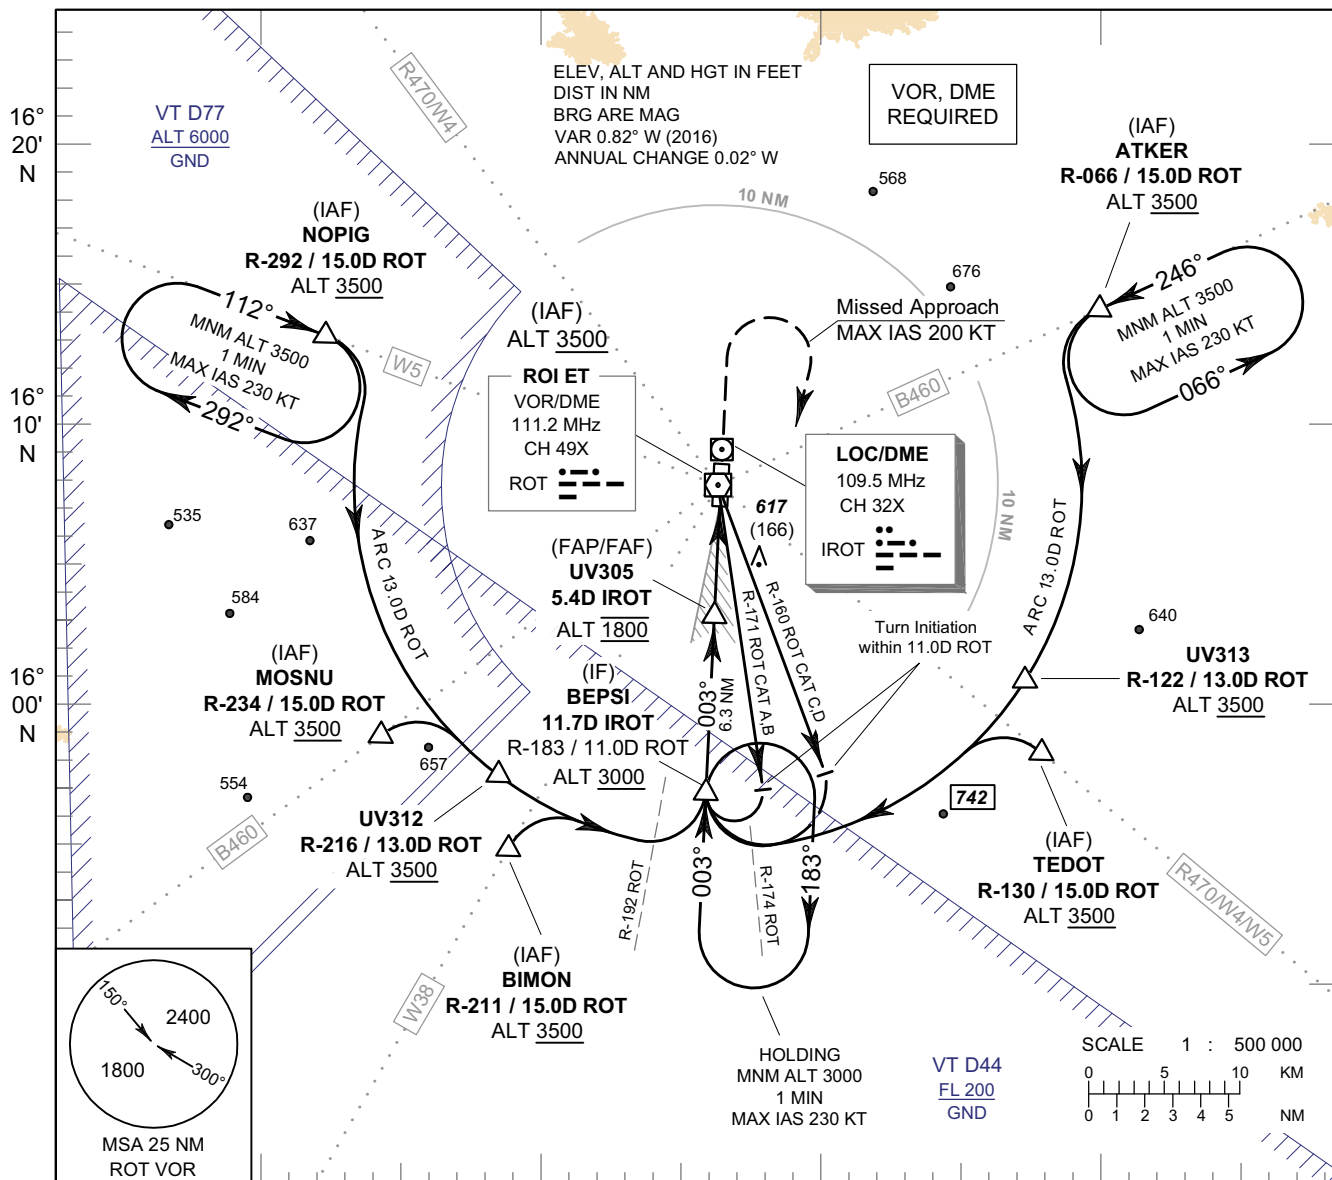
16° 20' N

16° 10' N

16° 00' N

VT D77
ALT 6000
GND

R470/W4

ELEV, ALT AND HGT IN FEET
DIST IN NM
BRG ARE MAG
VAR 0.82° W (2016)
ANNUAL CHANGE 0.02° W

VOR, DME REQUIRED

(IAF)
ATKER
R-066 / 15.0D ROT
ALT 3500

568

10 NM

676

(IAF)
NOPIG
R-292 / 15.0D ROT
ALT 3500

112°
MNM ALT 3500
1 MIN
MAX IAS 230 KT
292°

W5

(IAF)
ALT 3500

Missed Approach
MAX IAS 200 KT

246°
MNM ALT 3500
1 MIN
MAX IAS 230 KT
066°

B460

ROI ET
VOR/DME
111.2 MHz
CH 49X
ROT

LOC/DME
109.5 MHz
CH 32X
IROT

10 NM

617
(166)

535

637

584

(FAP/FAF)
UV305
5.4D IROT
ALT 1800

ARC 13.0D ROT

R-160 ROT CAT C,D

R-171 ROT CAT A,B

ARC 13.0D ROT

640

Turn Initiation
within 11.0D ROT

(IAF)
MOSNU
R-234 / 15.0D ROT
ALT 3500

(IF)
BEPSI
11.7D IROT
R-183 / 11.0D ROT
ALT 3000

003°
6.3 NM

UV313
R-122 / 13.0D ROT
ALT 3500

657

554

742

B460

UV312
R-216 / 13.0D ROT
ALT 3500

003°

183°

R-192 ROT

R-174 ROT

(IAF)
TEDOT
R-130 / 15.0D ROT
ALT 3500

R470/W4/W5

W38

(IAF)
BIMON
R-211 / 15.0D ROT
ALT 3500

150°
2400
1800
300°
MSA 25 NM
ROT VOR

HOLDING
MNM ALT 3000
1 MIN
MAX IAS 230 KT

VT D44
FL 200
GND

SCALE 1 : 500 000
0 5 10 KM
0 1 2 3 4 5 NM